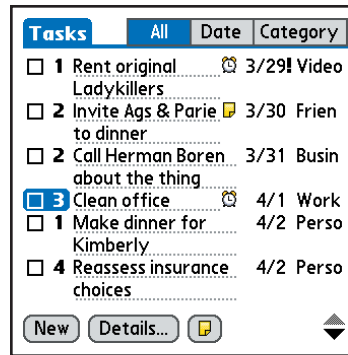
Tasks All Date Category

1 Rent original Ladykillers 3/29! Video
2 Invite Ags & Parie to dinner 3/30 Frien
2 Call Herman Boren about the thing 3/31 Busin
3 Clean office 4/1 Work
1 Make dinner for Kimberly 4/2 Perso
4 Reassess insurance choices 4/2 Perso

New Details...